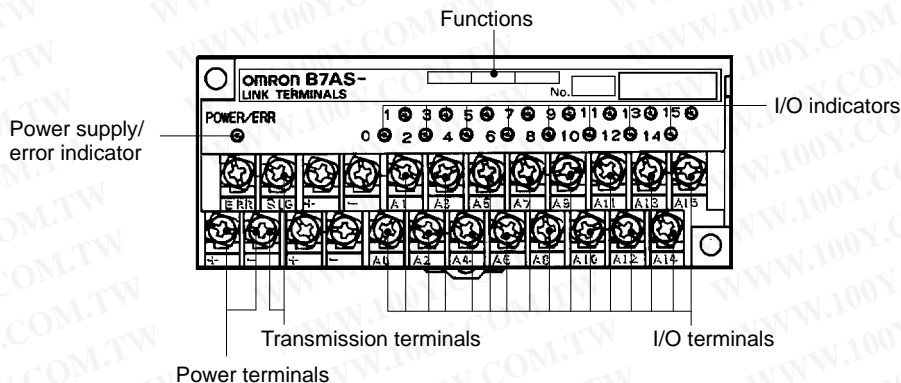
Functions

omron B7AS-
LINK TERMINALS

No.

POWER/ERR

1 3 5 7 9 11 13 15
0 2 4 6 8 10 12 14

I/O indicators

Power supply/ error indicator

ERR SIG + −
A1 A3 A5 A7 A9 A11 A13 A15

+ − + −
A0 A2 A4 A6 A8 A10 A12 A14

Transmission terminals

I/O terminals

Power terminals

WWW.100Y.COM.TW